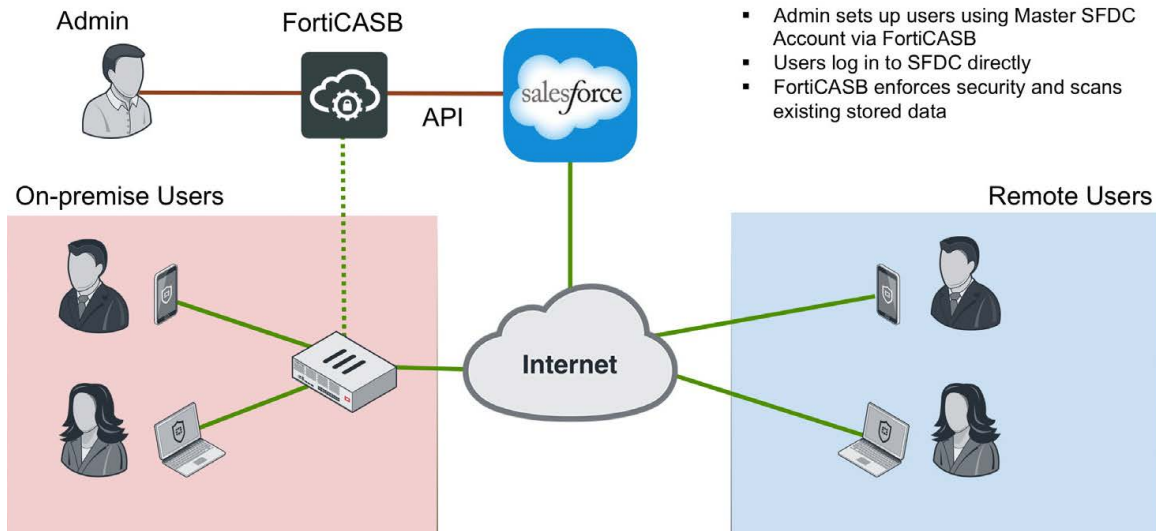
Admin

FortiCASB

salesforce

API

- Admin sets up users using Master SFDC Account via FortiCASB
- Users log in to SFDC directly
- FortiCASB enforces security and scans existing stored data

On-premise Users

Remote Users

Internet